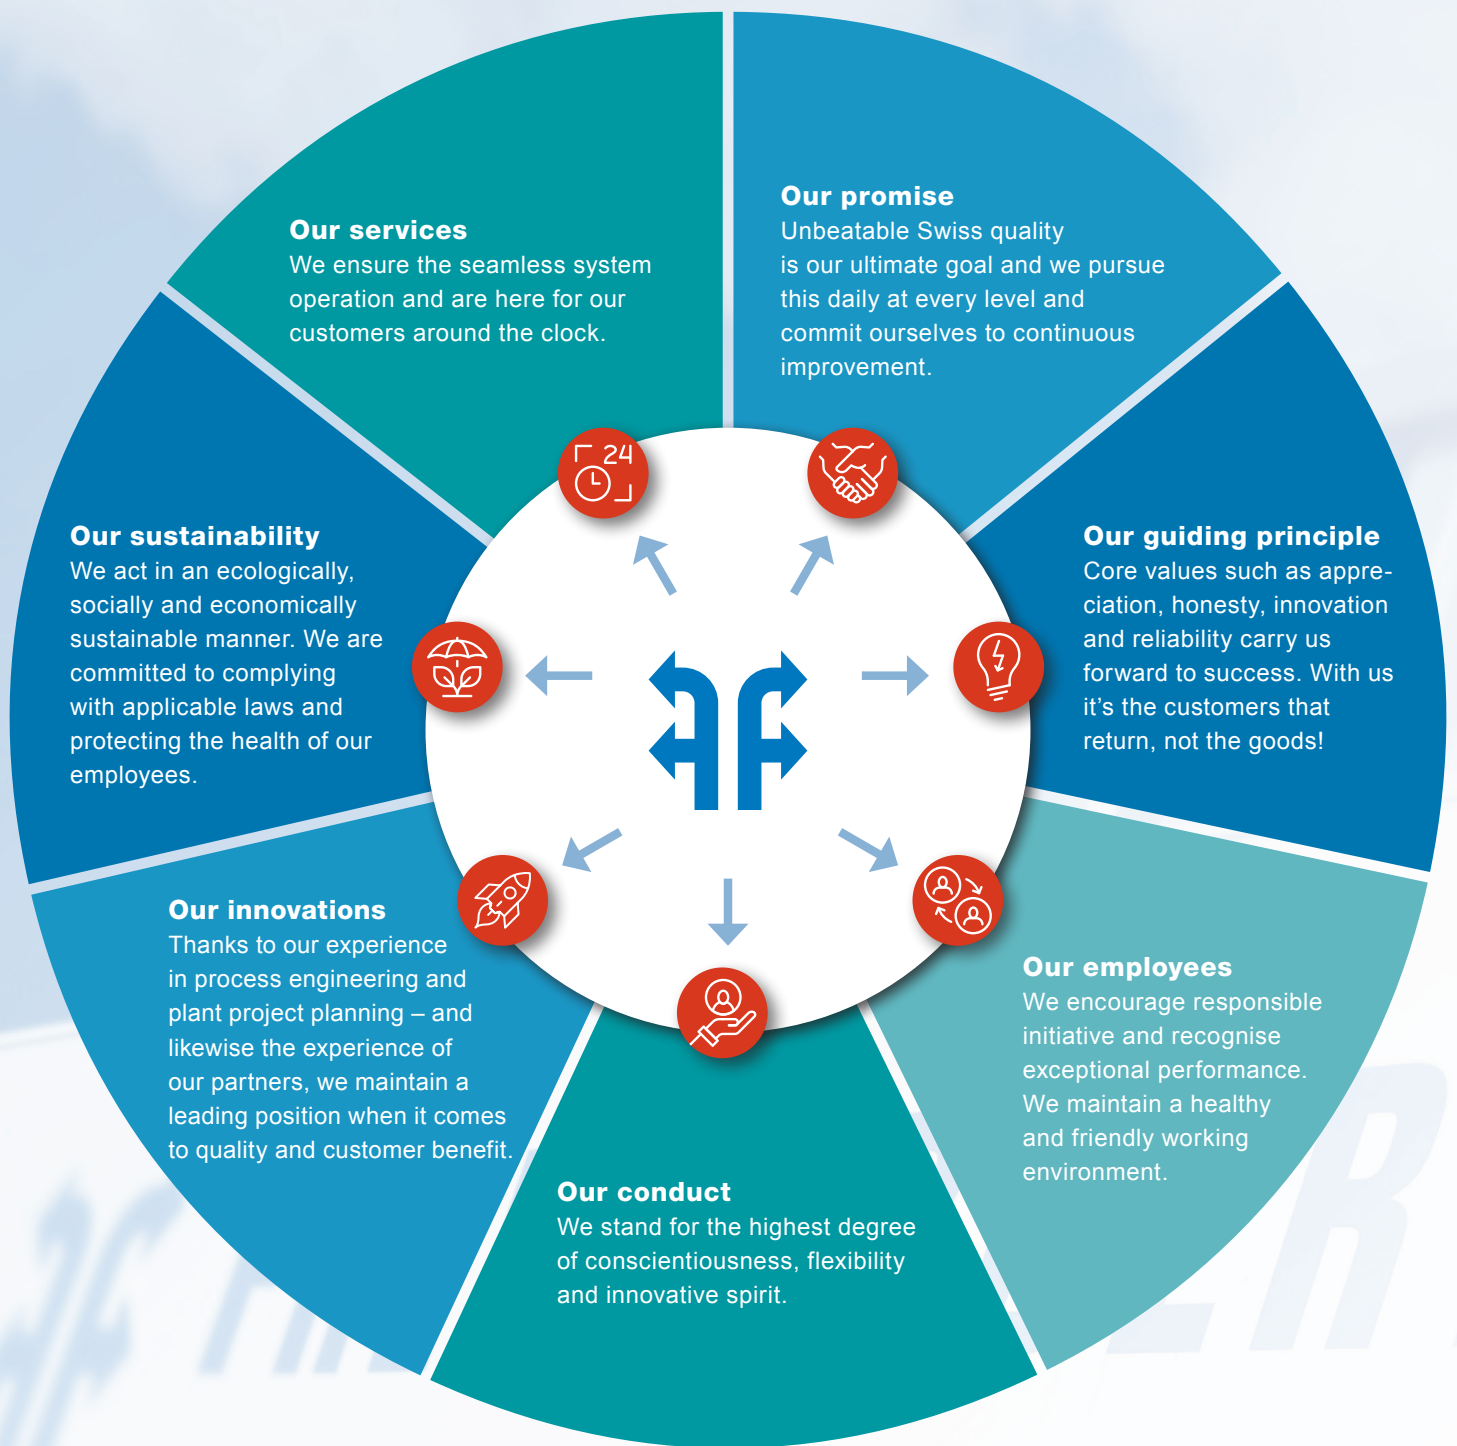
Our services
We ensure the seamless system operation and are here for our customers around the clock.

Our promise
Unbeatable Swiss quality is our ultimate goal and we pursue this daily at every level and commit ourselves to continuous improvement.

Our sustainability
We act in an ecologically, socially and economically sustainable manner. We are committed to complying with applicable laws and protecting the health of our employees.

24

Our guiding principle
Core values such as appreciation, honesty, innovation and reliability carry us forward to success. With us it's the customers that return, not the goods!

Our innovations
Thanks to our experience in process engineering and plant project planning – and likewise the experience of our partners, we maintain a leading position when it comes to quality and customer benefit.

Our employees
We encourage responsible initiative and recognise exceptional performance. We maintain a healthy and friendly working environment.

Our conduct
We stand for the highest degree of conscientiousness, flexibility and innovative spirit.